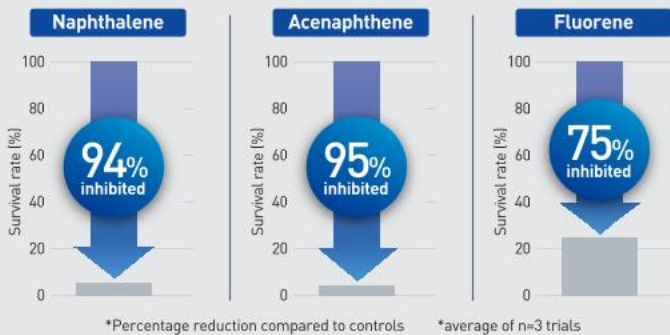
Naphthalene

100
80
60
40
20
0

Survival rate (%)

94%
inhibited

Acenaphthene

100
80
60
40
20
0

Survival rate (%)

95%
inhibited

Fluorene

100
80
60
40
20
0

Survival rate (%)

75%
inhibited

*Percentage reduction compared to controls *average of n=3 trials